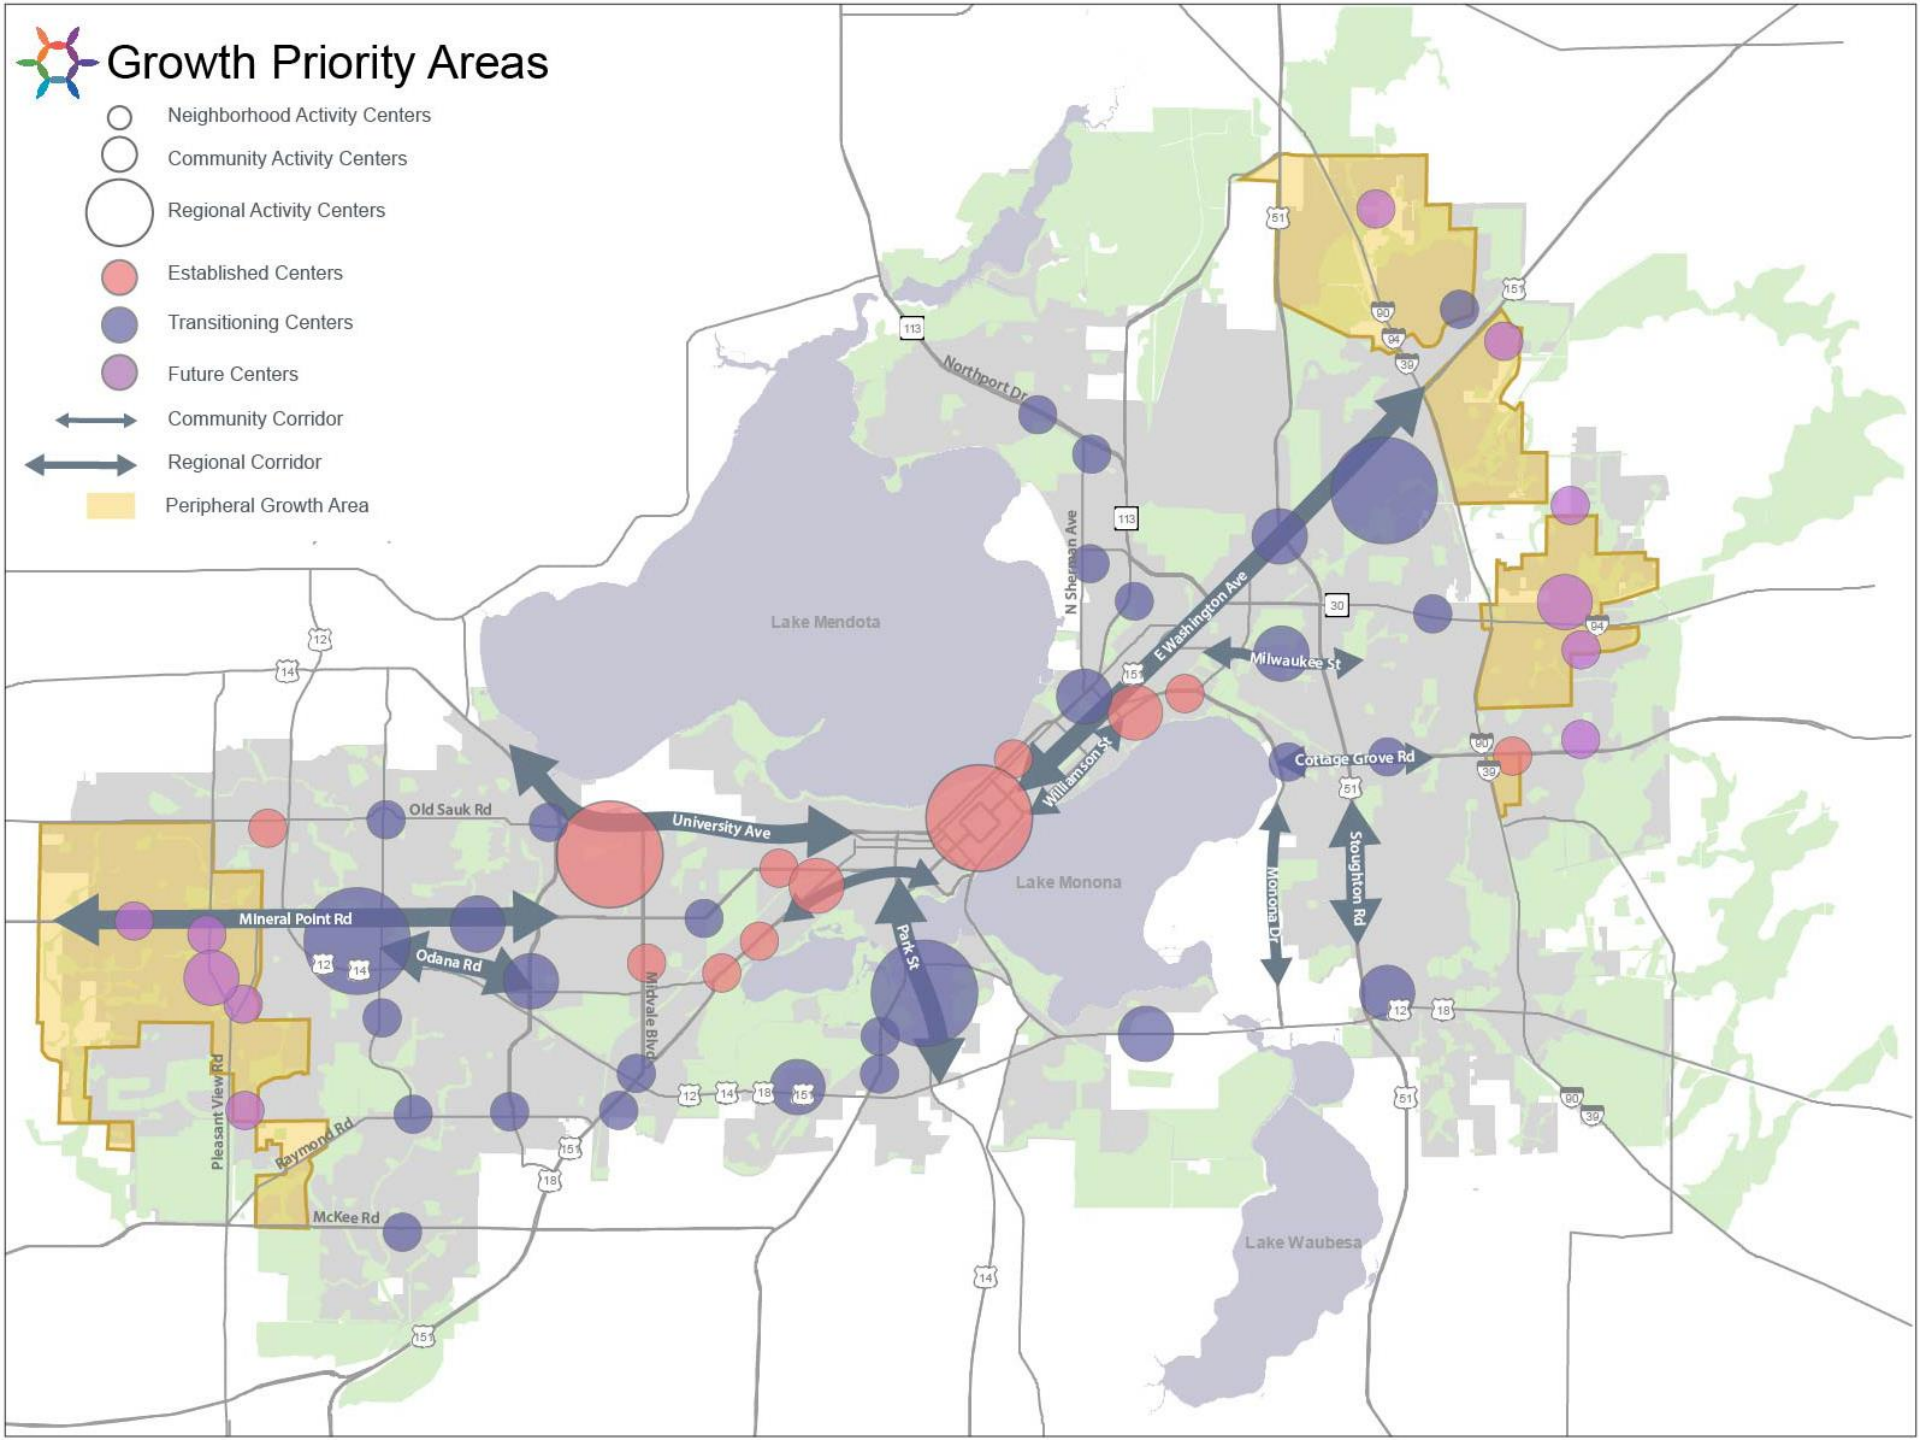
Growth Priority Areas

Neighborhood Activity Centers
Community Activity Centers
Regional Activity Centers
Established Centers
Transitioning Centers
Future Centers
Community Corridor
Regional Corridor
Peripheral Growth Area

Lake Mendota
Lake Monona
Lake Waubesa

Northport Dr
N Sherman Ave
E Washington Ave
Milwaukee St
Williamson St
Cottage Grove Rd
Monona Dr
Stoughton Rd
University Ave
Old Sauk Rd
Mineral Point Rd
Odana Rd
Midvale Blvd
Park St
Pleasant View Rd
Raymond Rd
McKee Rd

113
113
51
90
94
39
151
30
151
94
90
39
51
12
14
12
14
12
14
18
151
151
18
12
18
51
90
39
14
151